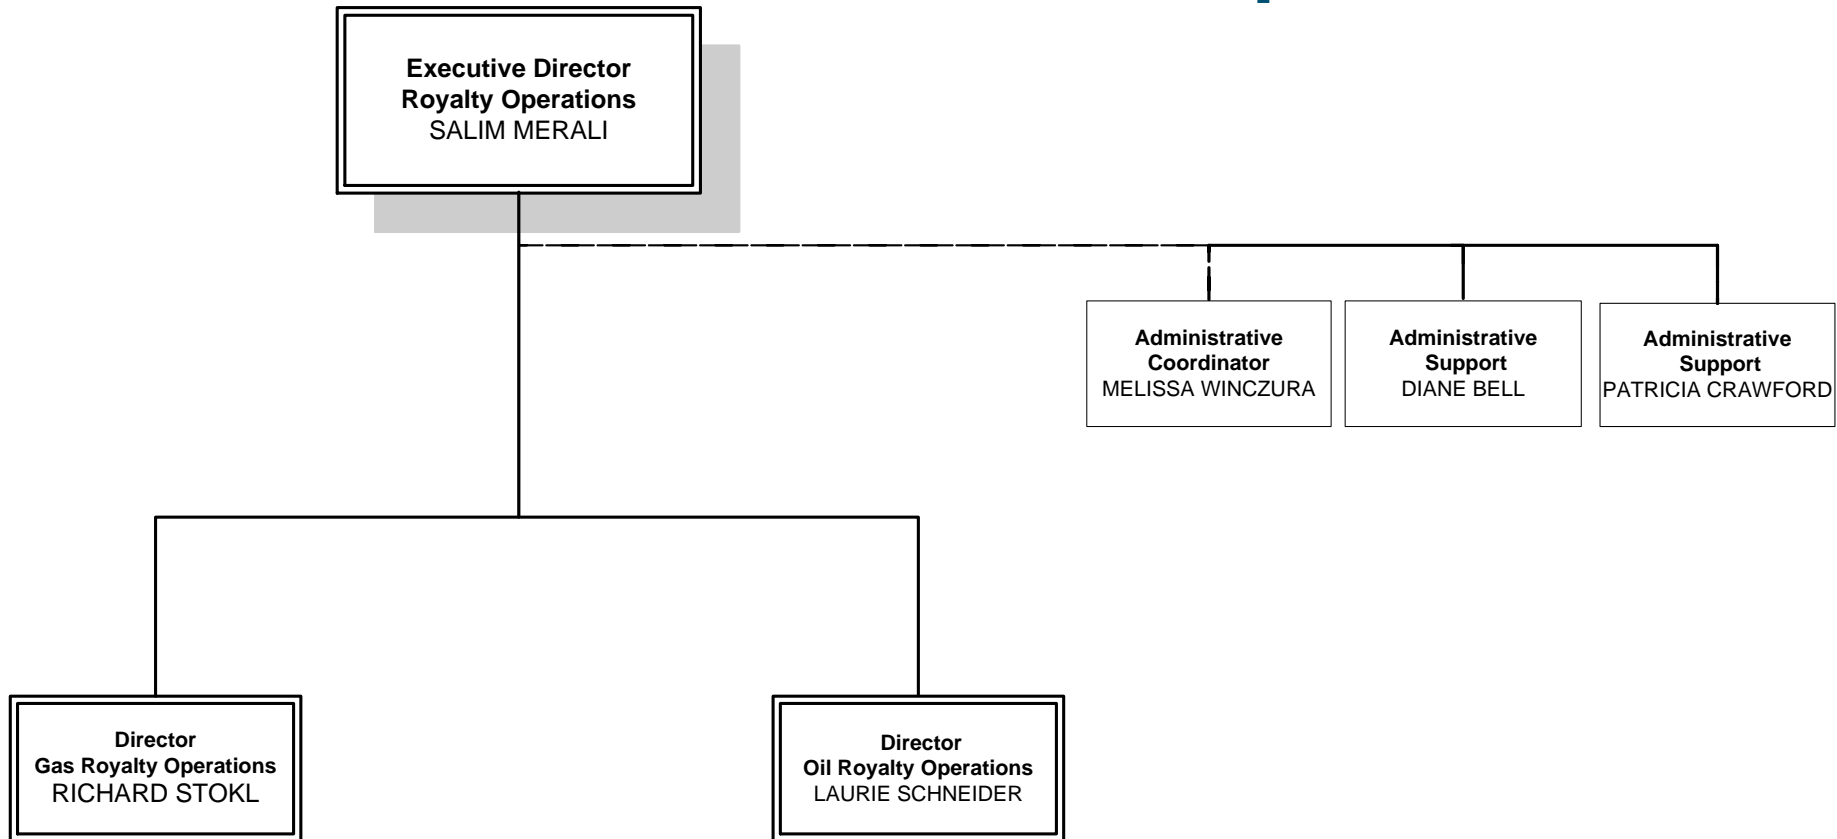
Executive Director
Royalty Operations
SALIM MERALI

Administrative Coordinator
MELISSA WINCZURA

Administrative Support
DIANE BELL

Administrative Support
PATRICIA CRAWFORD

Director
Gas Royalty Operations
RICHARD STOKL

Director
Oil Royalty Operations
LAURIE SCHNEIDER